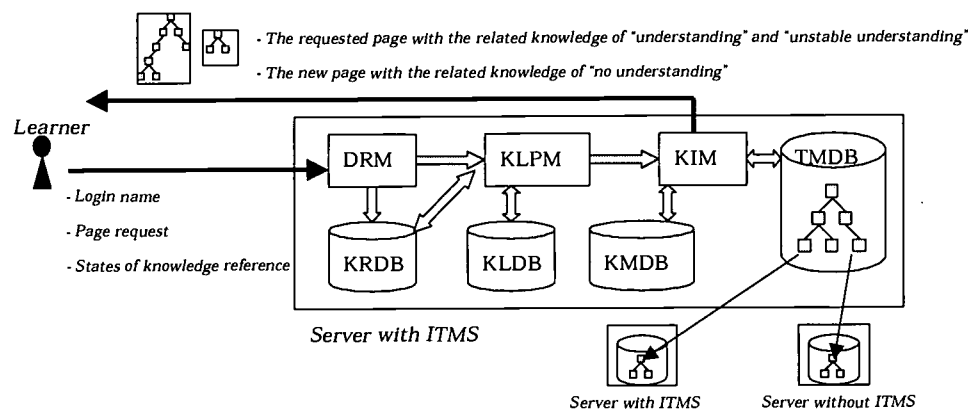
- The requested page with the related knowledge of "understanding" and "unstable understanding"

- The new page with the related knowledge of "no understanding"

Learner

- Login name

- Page request

- States of knowledge reference

DRM

KLPM

KIM

TMDB

KRDB

KLDB

KMDB

Server with ITMS

Server with ITMS

Server without ITMS